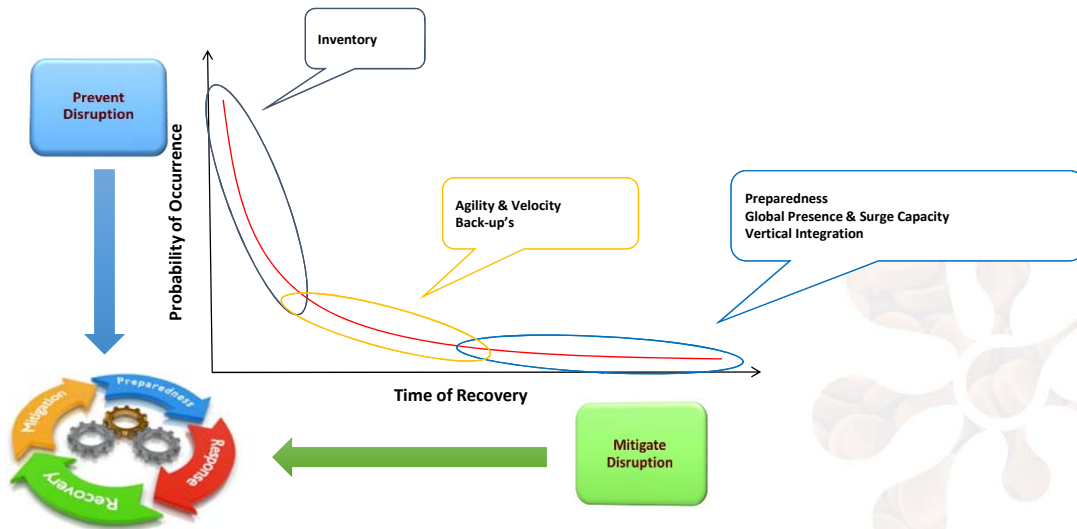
Prevent Disruption

Inventory

Probability of Occurrence

Agility & Velocity
Back-up's

Preparedness
Global Presence & Surge Capacity
Vertical Integration

Time of Recovery

Preparedness

Mitigation

Response

Recovery

Mitigate Disruption